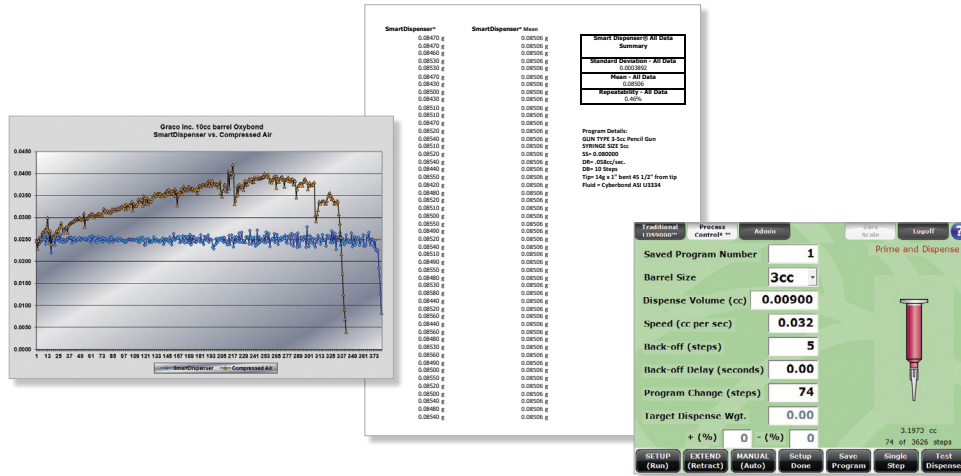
Graco Inc. 10cc barrel Oxybond
SmartDispenser vs. Compressed Air

0.0450
0.0400
0.0350
0.0300
0.0250
0.0200
0.0150
0.0100
0.0050
0.0000

1 13 25 37 49 61 73 85 97 109 121 133 145 157 169 181 193 205 217 229 241 253 265 277 289 301 313 325 337 349 361 373

SmartDispenser — Compressed Air

| SmartDispenser* | SmartDispenser* Mean |
|---|---|
| 0.08470 g | 0.08506 g |
| 0.08470 g | 0.08506 g |
| 0.08460 g | 0.08506 g |
| 0.08530 g | 0.08506 g |
| 0.08470 g | 0.08506 g |
| 0.08530 g | 0.08506 g |
| 0.08430 g | 0.08506 g |
| 0.08500 g | 0.08506 g |
| 0.08430 g | 0.08506 g |
| 0.08510 g | 0.08506 g |
| 0.08530 g | 0.08506 g |
| 0.08470 g | 0.08506 g |
| 0.08520 g | 0.08506 g |
| 0.08540 g | 0.08506 g |
| 0.08460 g | 0.08506 g |
| 0.08520 g | 0.08506 g |
| 0.08510 g | 0.08506 g |
| 0.08440 g | 0.08506 g |
| 0.08550 g | 0.08506 g |
| 0.08420 g | 0.08506 g |
| 0.08480 g | 0.08506 g |
| 0.08530 g | 0.08506 g |
| 0.08510 g | 0.08506 g |
| 0.08500 g | 0.08506 g |
| 0.08550 g | 0.08506 g |
| 0.08490 g | 0.08506 g |
| 0.08520 g | 0.08506 g |
| 0.08490 g | 0.08506 g |
| 0.08520 g | 0.08506 g |
| 0.08490 g | 0.08506 g |
| 0.08550 g | 0.08506 g |
| 0.08490 g | 0.08506 g |
| 0.08530 g | 0.08506 g |
| 0.08580 g | 0.08506 g |
| 0.08440 g | 0.08506 g |
| 0.08520 g | 0.08506 g |
| 0.08500 g | 0.08506 g |
| 0.08440 g | 0.08506 g |
| 0.08560 g | 0.08506 g |
| 0.08480 g | 0.08506 g |
| 0.08530 g | 0.08506 g |
| 0.08560 g | 0.08506 g |
| 0.08490 g | 0.08506 g |
| 0.08560 g | 0.08506 g |
| 0.08550 g | 0.08506 g |
| 0.08500 g | 0.08506 g |
| 0.08520 g | 0.08506 g |
| 0.08530 g | 0.08506 g |
| 0.08580 g | 0.08506 g |
| 0.08540 g | 0.08506 g |
| 0.08480 g | 0.08506 g |
| 0.08540 g | 0.08506 g |

Smart Dispenser® All Data Summary
Standard Deviation - All Data
0.0003892
Mean - All Data
0.08506
Repeatability - All Data
0.46%

Program Details:
GUN TYPE 3-5cc Pencil Gun
SYRINGE SIZE 5cc
SS= 0.080000
DR= .058cc/sec.
DB= 10 Steps
Tip= 14g x 1" bent 45 1/2" from tip
Fluid = Cyberbond ASI U3334

Traditional LDS9000™ | Process Control® ™ | Admin | Cal Scale | Logoff
Prime and Dispense
Saved Program Number 1
Barrel Size 3cc
Dispense Volume (cc) 0.00900
Speed (cc per sec) 0.032
Back-off (steps) 5
Back-off Delay (seconds) 0.00
Program Change (steps) 74
Target Dispense Wgt. 0.00
+ (%) 0 - (%) 0
3.1973 cc
74 of 3626 steps
SETUP (Run) | EXTEND (Retract) | MANUAL (Auto) | Setup Done | Save Program | Single Step | Test Dispense